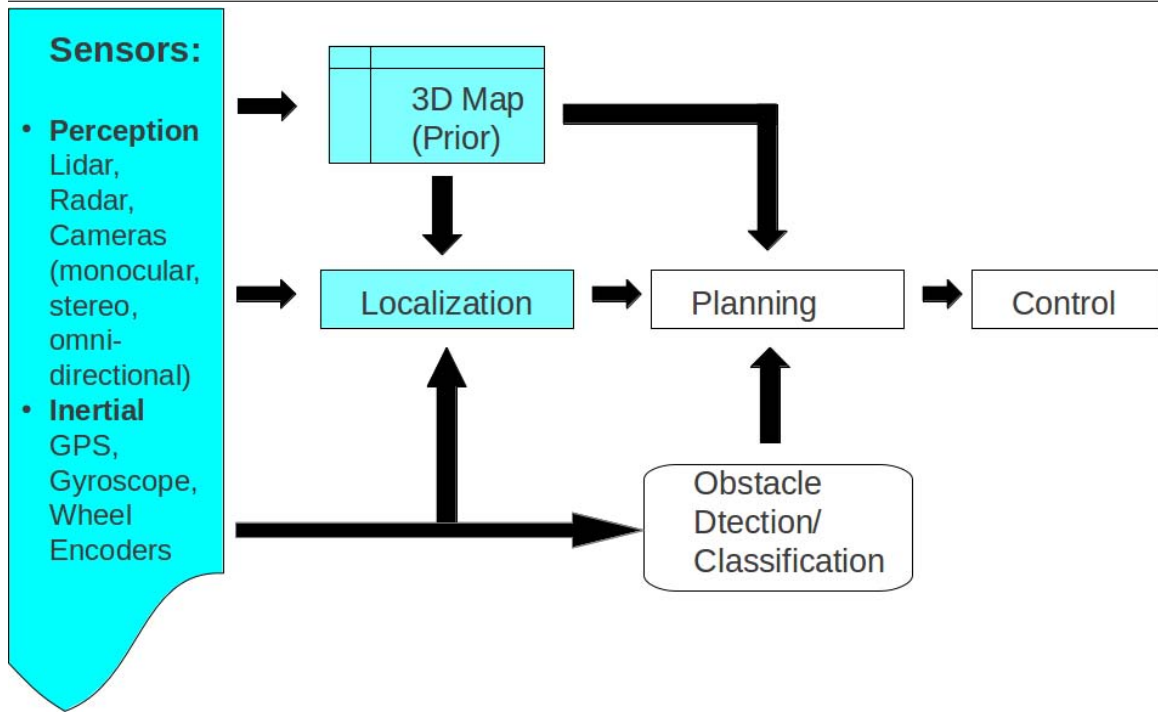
Sensors:

• Perception Lidar, Radar, Cameras (monocular, stereo, omnidirectional)
• Inertial GPS, Gyroscope, Wheel Encoders

3D Map (Prior)

Localization

Planning

Control

Obstacle Dtection/ Classification